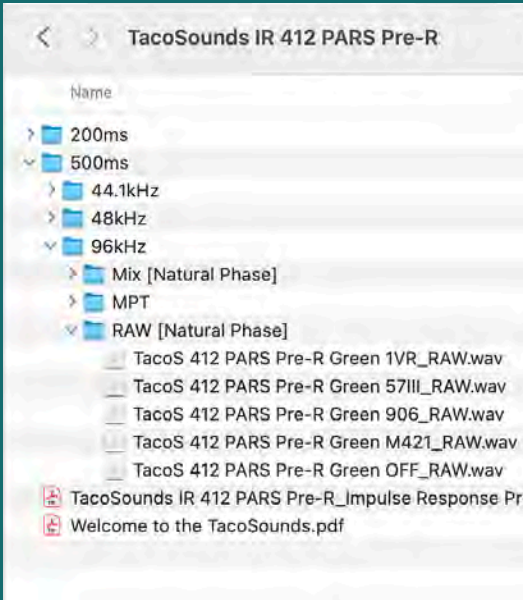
TacoSounds IR 412 PARS Pre-R

Name

200ms
500ms
44.1kHz
48kHz
96kHz
Mix [Natural Phase]
MPT
RAW [Natural Phase]
TacoS 412 PARS Pre-R Green 1VR_RAW.wav
TacoS 412 PARS Pre-R Green 57III_RAW.wav
TacoS 412 PARS Pre-R Green 906_RAW.wav
TacoS 412 PARS Pre-R Green M421_RAW.wav
TacoS 412 PARS Pre-R Green OFF_RAW.wav
TacoSounds IR 412 PARS Pre-R_Impulse Response Pr
Welcome to the TacoSounds.pdf